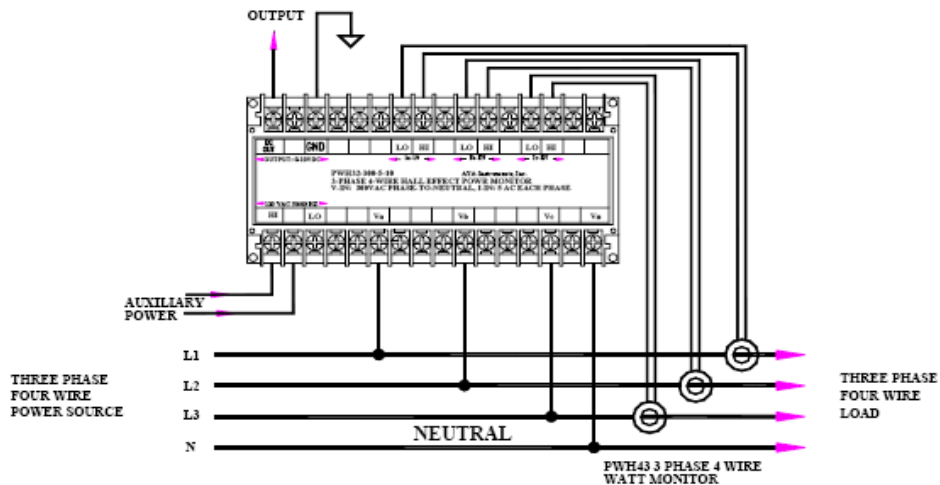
OUTPUT

DC OUT | GND | LO | HI | LO | HI | LO | HI

OUTPUT: 4-20MADC

Ia IN | Ib IN | Ic IN

PWH32-300-5-10

ATA Instruments, Inc.

3-PHASE 4-WIRE HALL EFFECT POWER MONITOR

V-IN: 300VAC PHASE-TO-NEUTRAL, I-IN: 5 AC EACH PHASE

120 VAC 50/60HZ

HI | LO | Va | Vb | Vc | Vn

AUXILIARY POWER

L1
L2
L3
N

THREE PHASE FOUR WIRE POWER SOURCE

NEUTRAL

THREE PHASE FOUR WIRE LOAD

PWH43 3 PHASE 4 WIRE WATT MONITOR